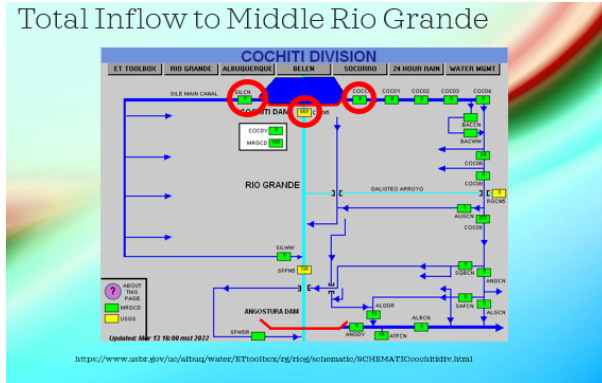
Total Inflow to Middle Rio Grande

COCHITI DIVISION

ET TOOLBOX | RIO GRANDE | ALBUQUERQUE | BELEN | SOCORRO | 24 HOUR RAIN | WATER MGMT

SILE MAIN CANAL

SILCN

COCHITI DAM

COCO

COCO1

COCO2

COCO3

COCO4

CCCN

COCDV

MRGCD

BACCN

BACWW

COCO6

COCO8

RIO GRANDE

GALISTEO ARROYO

RGCN5

AUSCN

COCO5

SILWW

SFFN5

SGBCN

ANGCN

SAFCN

ALGDR

ALSCN

ALBCN

ANGDV

ATFCN

ANGOSTURA DAM

SFWDR

ABOUT THIS PAGE

MRGCD

USGS

Updated: Mar 13 16:00 mst 2022

https://www.usbr.gov/uc/albuq/water/ETtoolbox/rg/riog/schematic/SCHEMATICcochitidiv.html